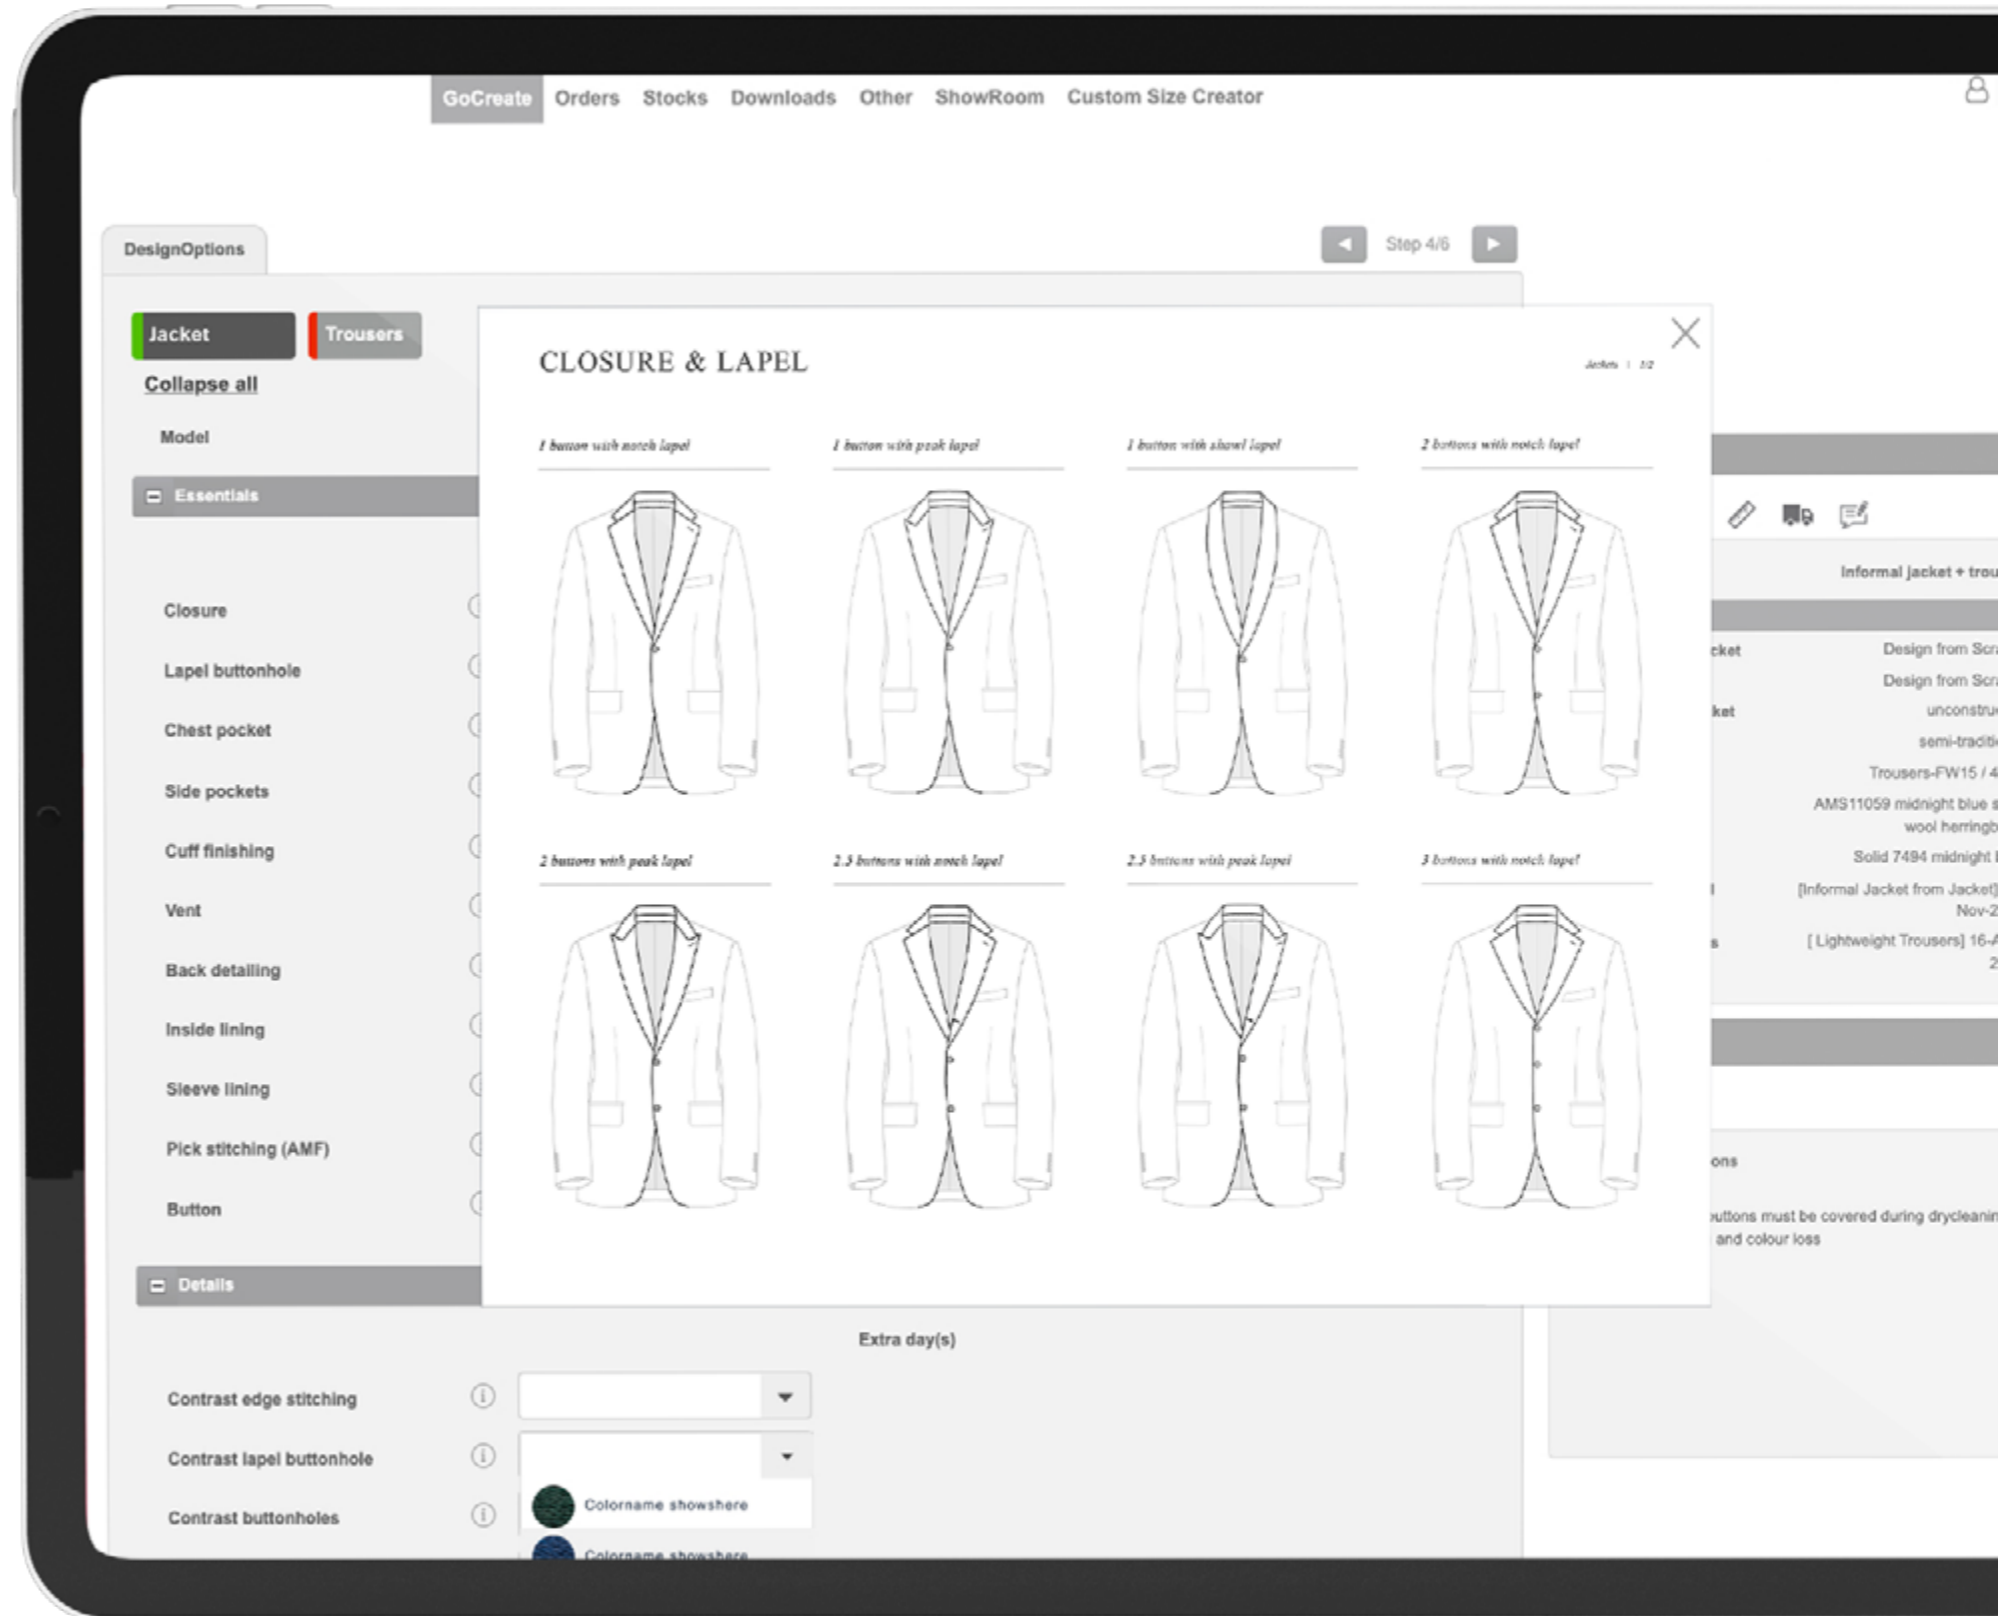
GoCreate Orders Stocks Downloads Other ShowRoom Custom Size Creator

DesignOptions

Step 4/6

Jacket Trousers

Collapse all

Model

Essentials

Closure

Lapel buttonhole

Chest pocket

Side pockets

Cuff finishing

Vent

Back detailing

Inside lining

Sleeve lining

Pick stitching (AMF)

Button

Details

Contrast edge stitching

Contrast lapel buttonhole

Contrast buttonholes

Extra day(s)

Colorname showshere

Colorname showshere

CLOSURE & LAPEL

Jackets | 1/2

1 button with notch lapel

1 button with peak lapel

1 button with shawl lapel

2 buttons with notch lapel

2 buttons with peak lapel

2.5 buttons with notch lapel

2.5 buttons with peak lapel

3 buttons with notch lapel

Informal jacket + trou

cket

Design from Scr

Design from Scr

ket

unconstru

semi-traditi

Trousers-FW15 / 4

AMS11059 midnight blue s wool herringb

Solid 7494 midnight

[Informal Jacket from Jacket] Nov-2

[ Lightweight Trousers] 16-

ons

uttons must be covered during drycleanin and colour loss